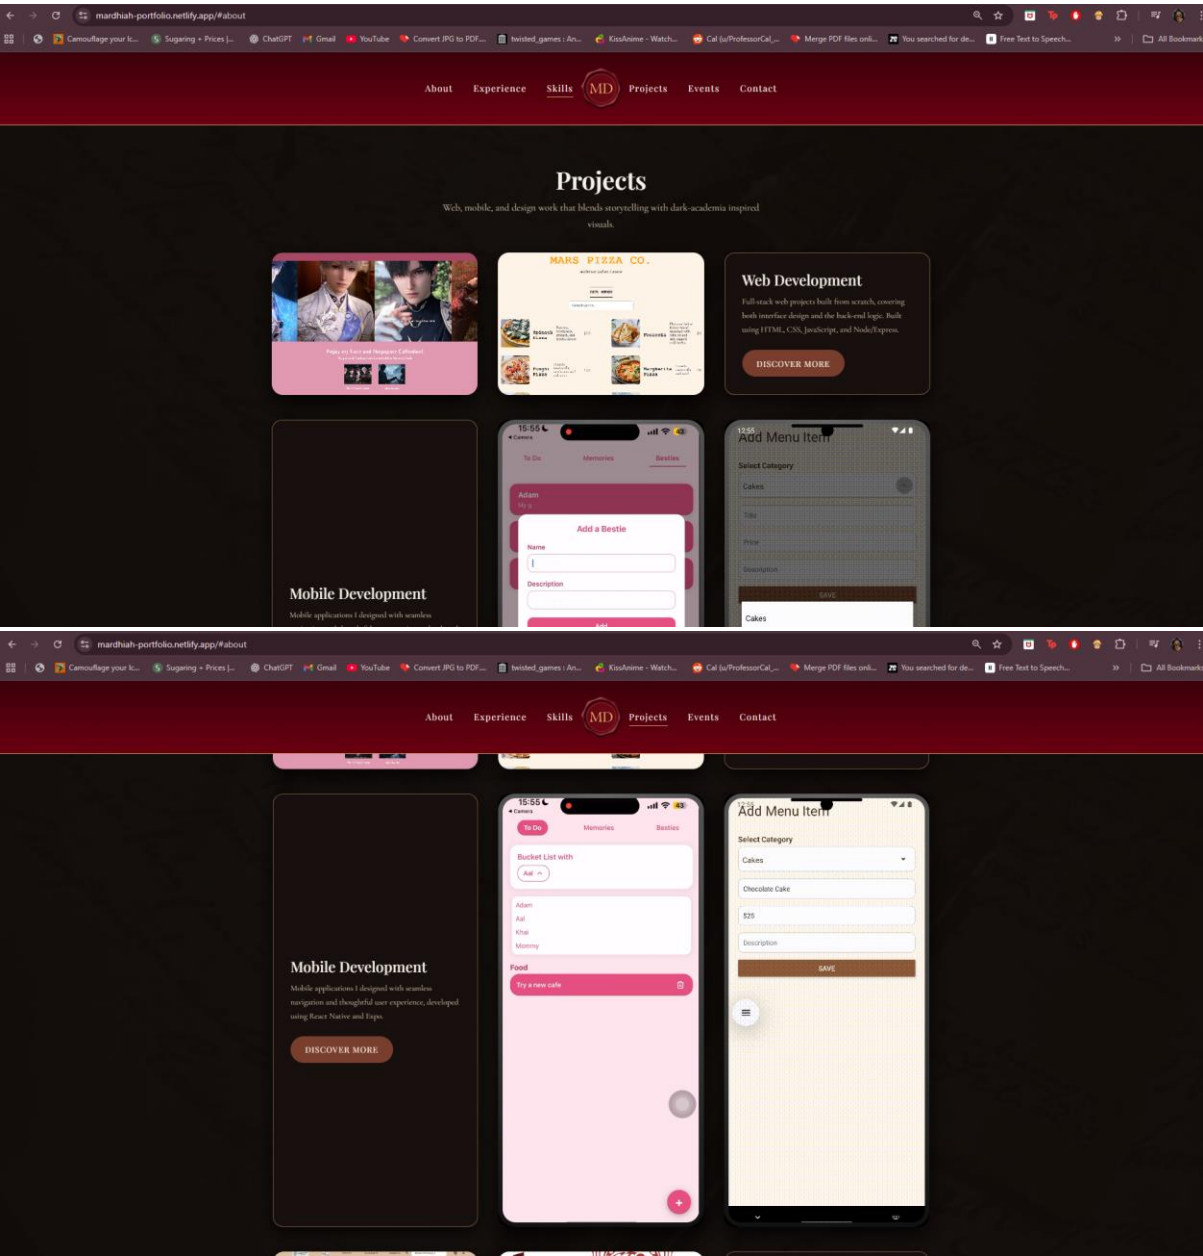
mardhiah-portfolio.netlify.app/#about

Camouflage your lc... Sugaring + Prices |... ChatGPT Gmail YouTube Convert JPG to PDF... twisted_games : An... KissAnime - Watch... Cal (u/ProfessorCal... Merge PDF files onli... You searched for de... Free Text to Speech... » All Bookmarks

About Experience Skills MD Projects Events Contact

Projects

Web, mobile, and design work that blends storytelling with dark-academia inspired visuals.

MARS PIZZA CO.

Web Development

Full-stack web projects built from scratch, covering both interface design and the back-end logic. Built using HTML, CSS, JavaScript, and Node/Express.

DISCOVER MORE

Mobile Development

Mobile applications I designed with seamless

15:55
◂ Camera
To Do Memories Besties
Adam
Add a Bestie
Name
Description
Add

12:55
Add Menu Item
Select Category
Cakes
Title
Price
Description
SAVE
Cakes

mardhiah-portfolio.netlify.app/#about

Camouflage your lc... Sugaring + Prices |... ChatGPT Gmail YouTube Convert JPG to PDF... twisted_games : An... KissAnime - Watch... Cal (u/ProfessorCal... Merge PDF files onli... You searched for de... Free Text to Speech... » All Bookmarks

About Experience Skills MD Projects Events Contact

Mobile Development

Mobile applications I designed with seamless navigation and thoughtful user experience, developed using React Native and Expo.

DISCOVER MORE

15:55
◂ Camera
To Do Memories Besties
Bucket List with
Aal
Adam
Aal
Khai
Mommy
Food
Try a new cafe

12:55
Add Menu Item
Select Category
Cakes
Chocolate Cake
$25
Description
SAVE